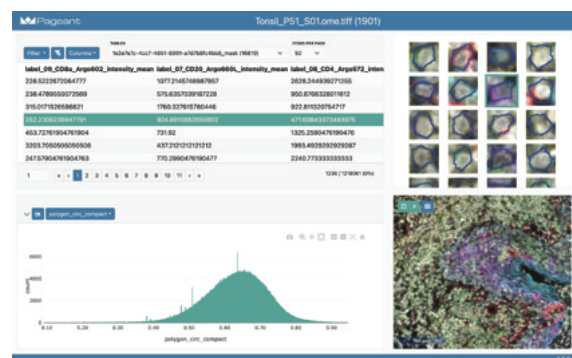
Pagoda

Tonsil_P51_S01.ome.tiff (1901)

Filter ▾

Columns ▾

TABLES

fe2e1e7c-fcc7-4851-8991-a1d7b81c4bb8_mask (10619)

ITEMS PER PAGE

50

label_09_CD8a_Argo602_intensity_mean

label_07_CD20_Argo660L_intensity_mean

label_08_CD4_Argo572_inten

228.5222672064777

1077.2145748987857

2628.244939271255

238.4789550072569

575.6357039187228

950.8766328011612

315.0171526588821

1760.327615780446

922.811320754717

252.2308238847791

924.8915883050502

471.0084337349375

453.72761904761904

731.92

1325.2590476190476

3203.7050505050505

437.2121212121212

1993.4929292929287

247.5790476190476

770.29904761904770

2240.7733333333333

1

« ‹ 1 2 3 4 5 6 7 8 9 10 11 › »

1236 / 12180681 (0%)

polygon_circ_compact ▾

6000

4000

2000

0

Count

0.10 0.20 0.30 0.40 0.50 0.60 0.70 0.80

polygon_circ_compact